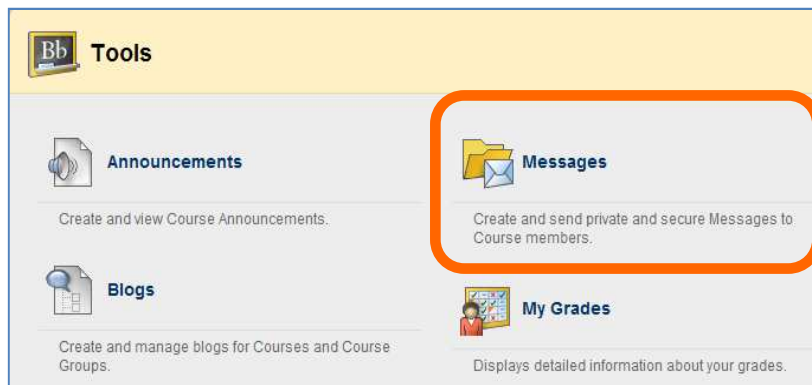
Bb Tools

Announcements

Create and view Course Announcements.

Blogs

Create and manage blogs for Courses and Course Groups.

Messages

Create and send private and secure Messages to Course members.

My Grades

Displays detailed information about your grades.